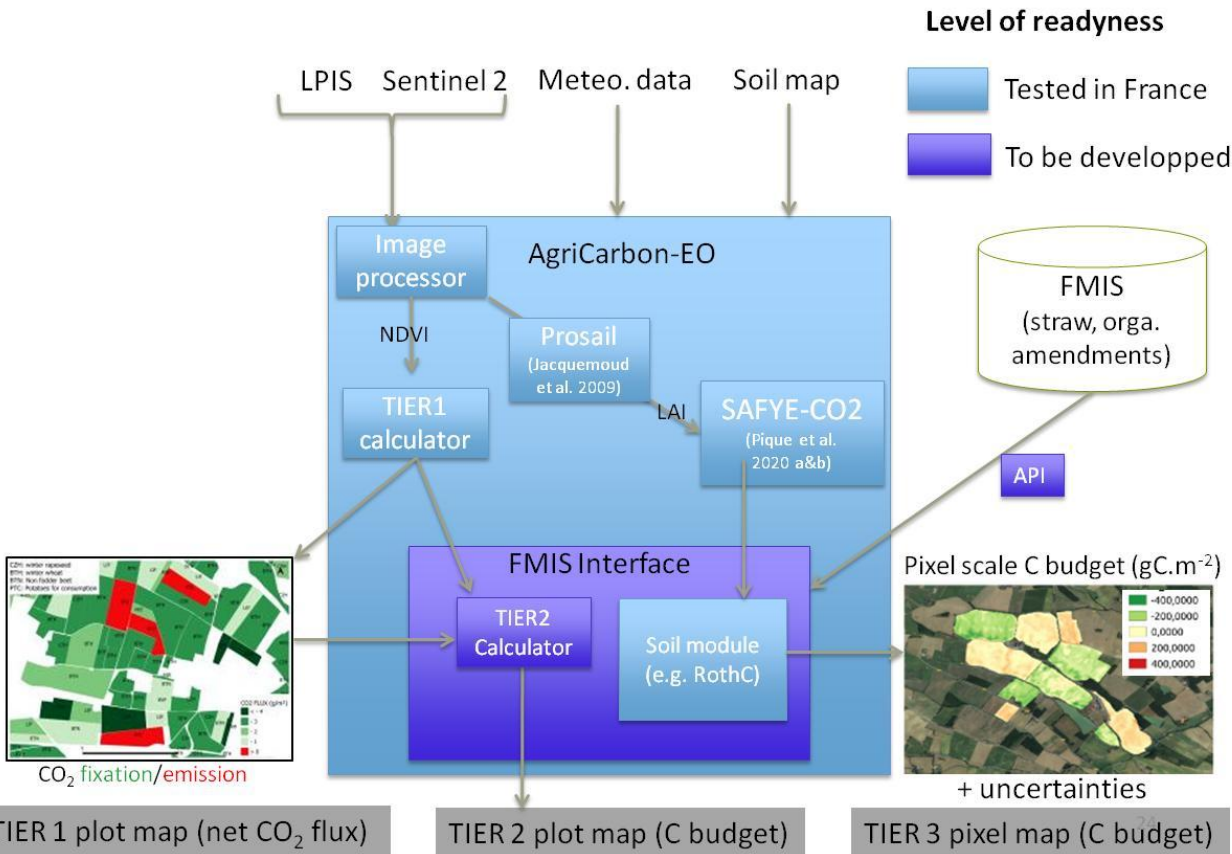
Level of readyness

Tested in France

To be developped

LPIS Sentinel 2

Meteo. data

Soil map

AgriCarbon-EO

Image processor

NDVI

Prosail (Jacquemoud et al. 2009)

LAI

SAFYE-CO2 (Pique et al. 2020 a&b)

TIER1 calculator

FMIS (straw, orga. amendments)

API

FMIS Interface

TIER2 Calculator

Soil module (e.g. RothC)

Pixel scale C budget (gC.m$^{-2}$)

| |
|---|
| -400,0000 |
| -200,0000 |
| 0,0000 |
| 200,0000 |
| 400,0000 |

CZH: winter rapeseed
BTH: winter wheat
BTN: Non fodder beet
PTC: Potatoes for consumption

CO2 FLUX (g/m²)

$CO_2$ fixation/emission

+ uncertainties

TIER 1 plot map (net $CO_2$ flux)

TIER 2 plot map (C budget)

TIER 3 pixel map (C budget)

24